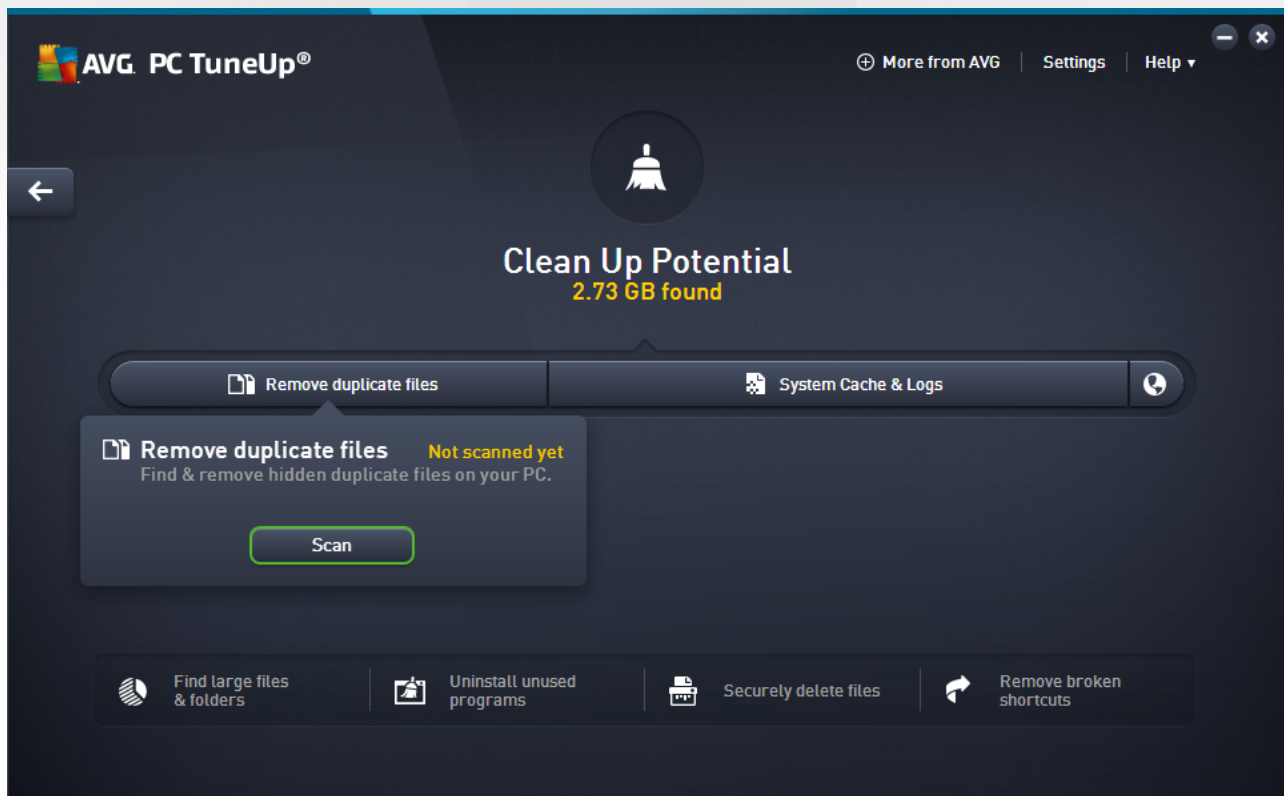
AVG. PC TuneUp®

More from AVG | Settings | Help ▾

Clean Up Potential
2.73 GB found

Remove duplicate files

System Cache & Logs

Remove duplicate files
Not scanned yet
Find & remove hidden duplicate files on your PC.

Scan

Find large files & folders

Uninstall unused programs

Securely delete files

Remove broken shortcuts